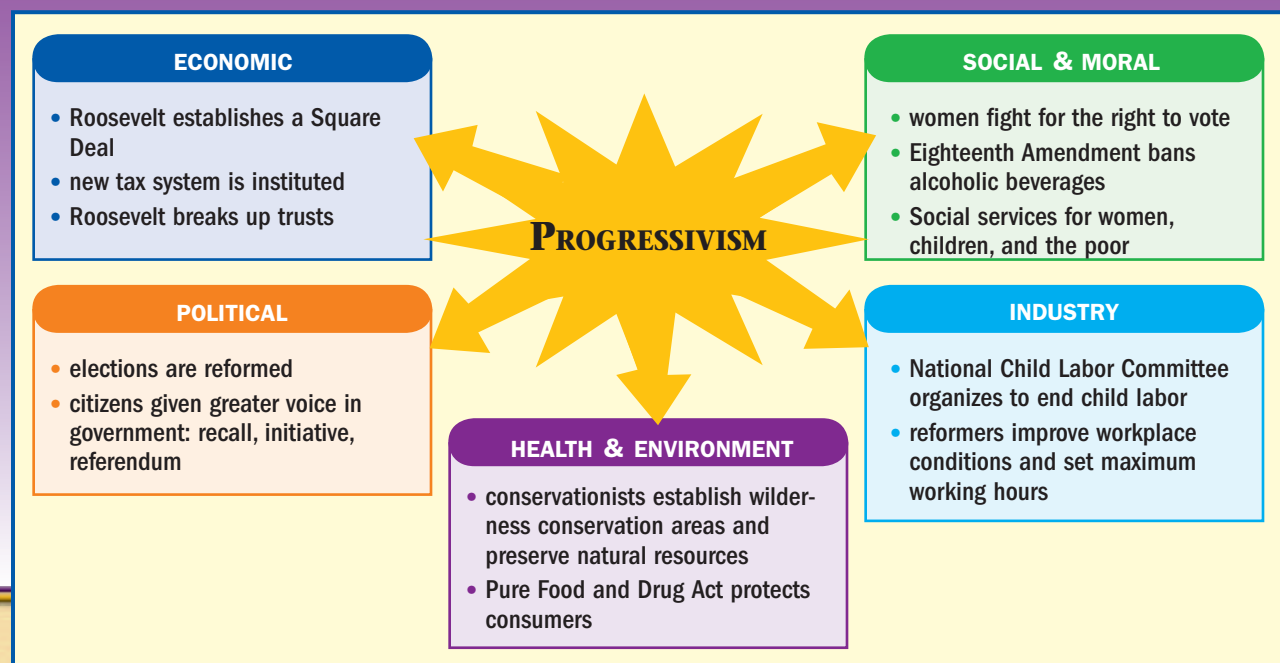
ECONOMIC

• Roosevelt establishes a Square Deal
• new tax system is instituted
• Roosevelt breaks up trusts

PROGRESSIVISM

SOCIAL & MORAL

• women fight for the right to vote
• Eighteenth Amendment bans alcoholic beverages
• Social services for women, children, and the poor

POLITICAL

• elections are reformed
• citizens given greater voice in government: recall, initiative, referendum

INDUSTRY

• National Child Labor Committee organizes to end child labor
• reformers improve workplace conditions and set maximum working hours

HEALTH & ENVIRONMENT

• conservationists establish wilderness conservation areas and preserve natural resources
• Pure Food and Drug Act protects consumers